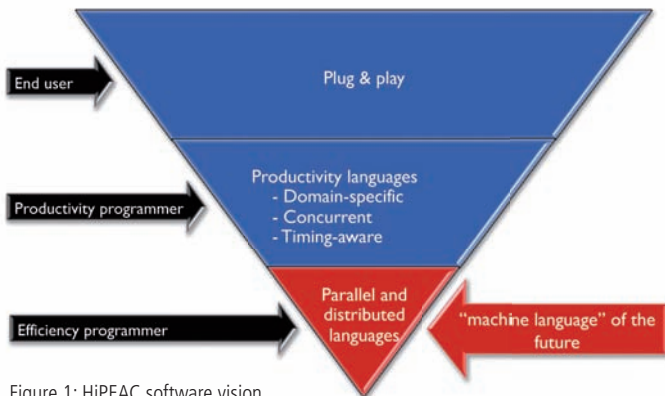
End user

Plug & play

Productivity programmer

Productivity languages
- Domain-specific
- Concurrent
- Timing-aware

Efficiency programmer

Parallel and distributed languages

"machine language" of the future

Figure 1: HiPEAC software vision